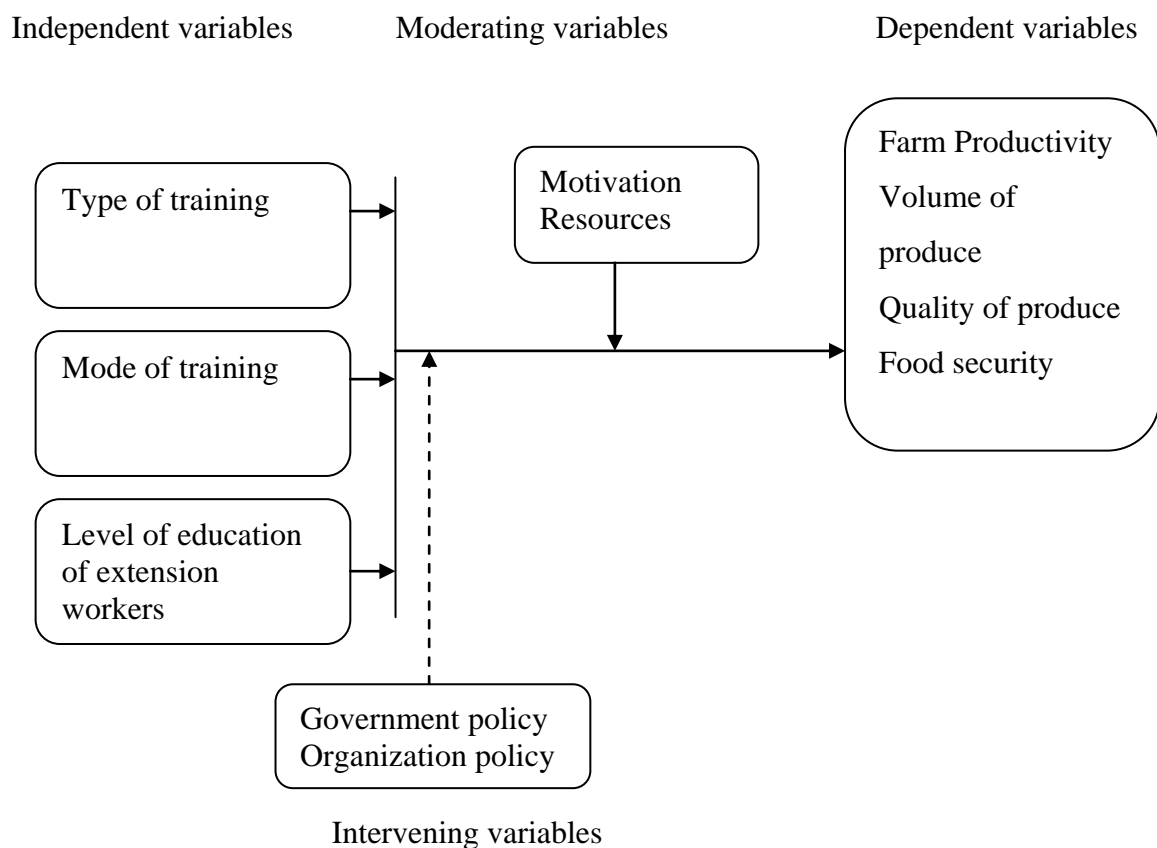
Independent variables

Moderating variables

Dependent variables

Type of training

Mode of training

Level of education of extension workers

Motivation
Resources

Farm Productivity
Volume of produce
Quality of produce
Food security

Government policy
Organization policy

Intervening variables